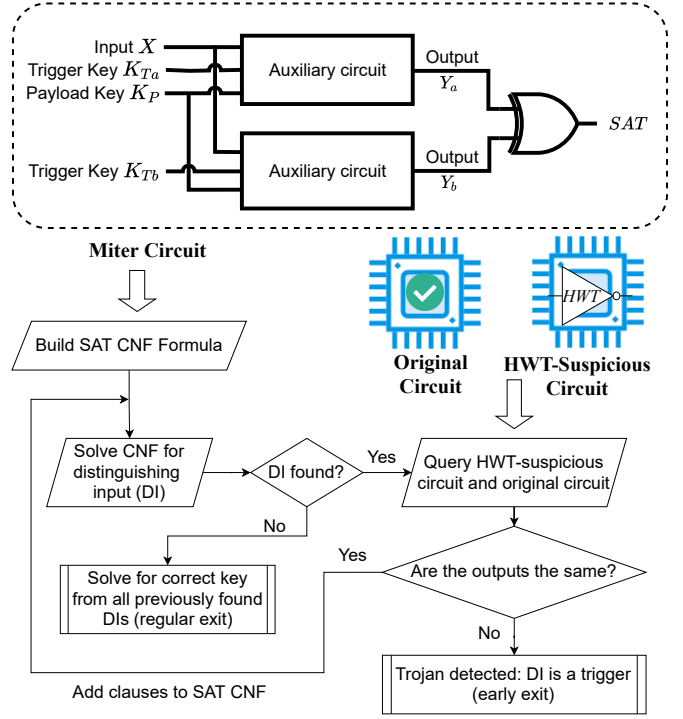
Input $X$
Trigger Key $K_{Ta}$
Payload Key $K_P$
Trigger Key $K_{Tb}$
Auxiliary circuit
Auxiliary circuit
Output $Y_a$
Output $Y_b$
$SAT$

Miter Circuit

Build SAT CNF Formula

HWT

Original Circuit

HWT-Suspicious Circuit

Solve CNF for distinguishing input (DI)

DI found?

Yes

Query HWT-suspicious circuit and original circuit

No

Yes

Are the outputs the same?

Solve for correct key from all previously found DIs (regular exit)

No

Trojan detected: DI is a trigger (early exit)

Add clauses to SAT CNF